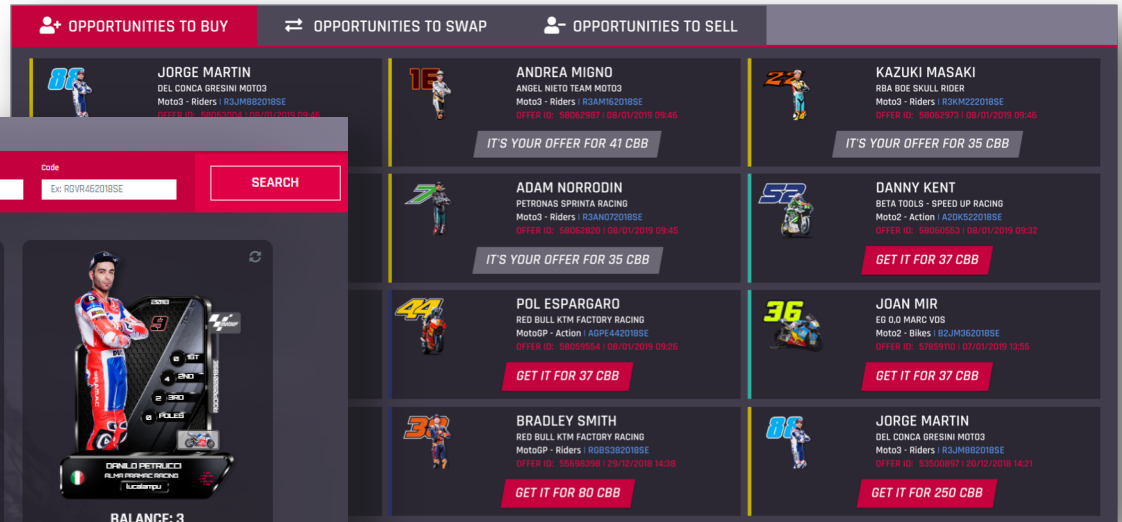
OPPORTUNITIES TO BUY
OPPORTUNITIES TO SWAP
OPPORTUNITIES TO SELL

88
JORGE MARTIN
DEL CONCA GRESINI MOTO3
Moto3 - Riders | R3JM882018SE
OFFER ID: 58062004 | 08/01/2019 09:46

16
ANDREA MIGNO
ANGEL NIETO TEAM MOTO3
Moto3 - Riders | R3AM162018SE
OFFER ID: 58062987 | 08/01/2019 09:46
IT'S YOUR OFFER FOR 41 CBB

22
KAZUKI MASAKI
RBA BOE SKULL RIDER
Moto3 - Riders | R3KM222018SE
OFFER ID: 58062973 | 08/01/2019 09:46
IT'S YOUR OFFER FOR 35 CBB

Code
Ex: RGVR462018SE
SEARCH

7
ADAM NORRODIN
PETRONAS SPRINTA RACING
Moto3 - Riders | R3AN072018SE
OFFER ID: 58062820 | 08/01/2019 09:45
IT'S YOUR OFFER FOR 35 CBB

52
DANNY KENT
BETA TOOLS - SPEED UP RACING
Moto2 - Action | A2DK522018SE
OFFER ID: 58050553 | 08/01/2019 09:32
GET IT FOR 37 CBB

2018
9
1ST
2ND
3RD
POLES
DANILO PETRUCCI
ALMA PRAMAC RACING
lucalampu

44
POL ESPARGARO
RED BULL KTM FACTORY RACING
MotoGP - Action | AGPE442018SE
OFFER ID: 58059554 | 08/01/2019 09:26
GET IT FOR 37 CBB

36
JOAN MIR
EG 0,0 MARC VDS
Moto2 - Bikes | B2JM362018SE
OFFER ID: 57859110 | 07/01/2019 13:55
GET IT FOR 37 CBB

38
BRADLEY SMITH
RED BULL KTM FACTORY RACING
MotoGP - Riders | RGBS382018SE
OFFER ID: 55698398 | 29/12/2018 14:38
GET IT FOR 80 CBB

88
JORGE MARTIN
DEL CONCA GRESINI MOTO3
Moto3 - Riders | R3JM882018SE
OFFER ID: 53500897 | 20/12/2018 14:21
GET IT FOR 250 CBB

BALANCE: 3